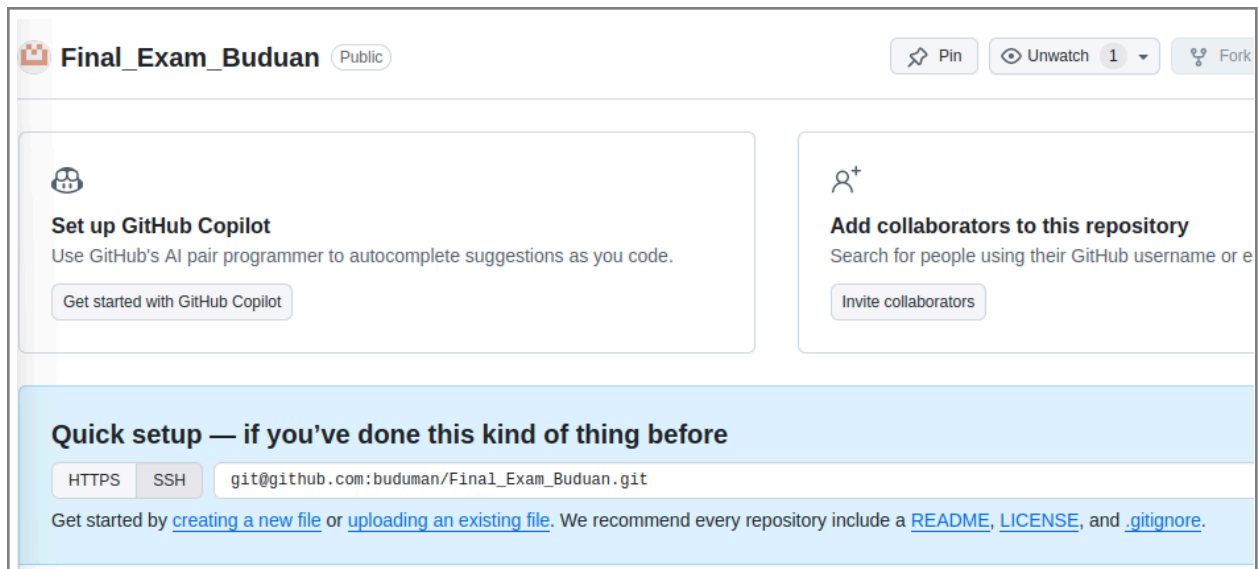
Final_Exam_Buduan Public

Pin Unwatch 1 Fork

Set up GitHub Copilot
Use GitHub's AI pair programmer to autocomplete suggestions as you code.
Get started with GitHub Copilot

Add collaborators to this repository
Search for people using their GitHub username or e
Invite collaborators

Quick setup — if you've done this kind of thing before
HTTPS SSH git@github.com:buduman/Final_Exam_Buduan.git
Get started by creating a new file or uploading an existing file. We recommend every repository include a README, LICENSE, and .gitignore.